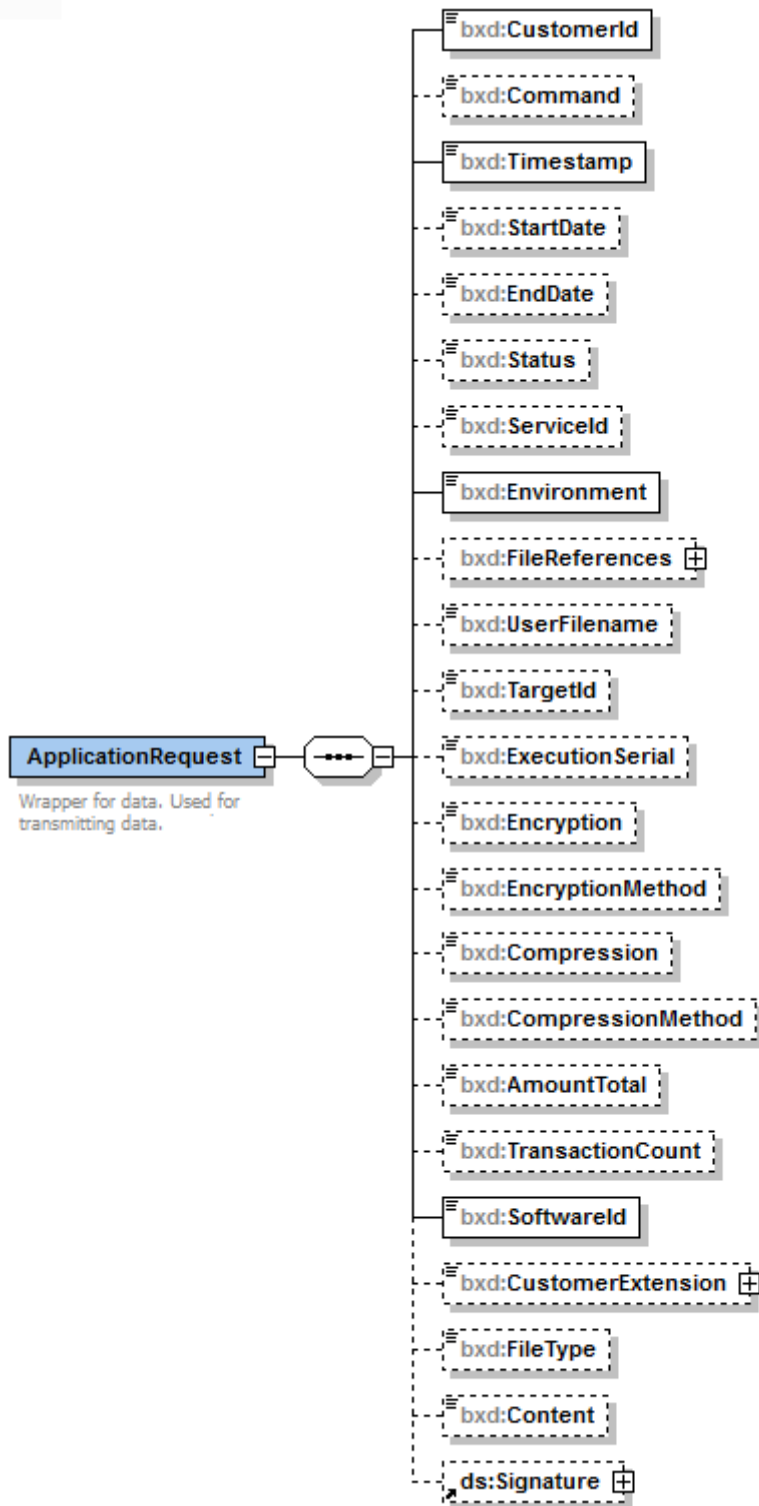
ApplicationRequest

Wrapper for data. Used for transmitting data.

bxd:CustomerId

bxd:Command

bxd:Timestamp

bxd:StartDate

bxd:EndDate

bxd:Status

bxd:ServiceId

bxd:Environment

bxd:FileReferences

bxd:UserFilename

bxd:TargetId

bxd:ExecutionSerial

bxd:Encryption

bxd:EncryptionMethod

bxd:Compression

bxd:CompressionMethod

bxd:AmountTotal

bxd:TransactionCount

bxd:SoftwareId

bxd:CustomerExtension

bxd:FileType

bxd:Content

ds:Signature